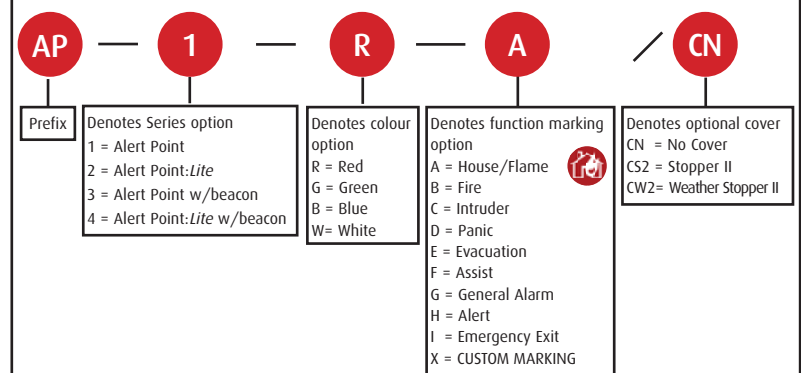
AP — 1 — R — A / CN

Prefix

Denotes Series option
1 = Alert Point
2 = Alert Point:*Lite*
3 = Alert Point w/beacon
4 = Alert Point:*Lite* w/beacon

Denotes colour option
R = Red
G = Green
B = Blue
W= White

Denotes function marking option
A = House/Flame
B = Fire
C = Intruder
D = Panic
E = Evacuation
F = Assist
G = General Alarm
H = Alert
I = Emergency Exit
X = CUSTOM MARKING

Denotes optional cover
CN = No Cover
CS2 = Stopper II
CW2= Weather Stopper II